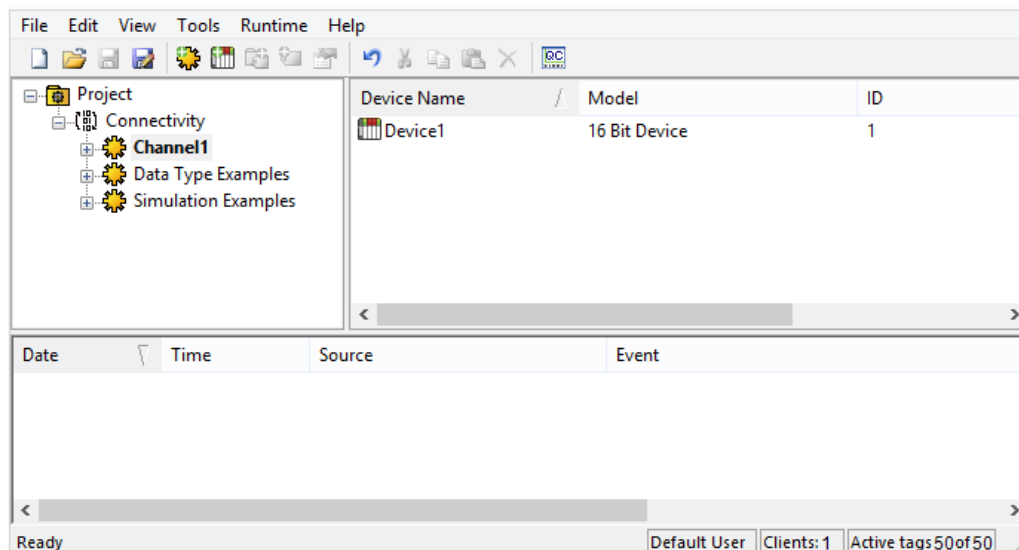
File Edit View Tools Runtime Help

QC

Project
Connectivity
Channel1
Data Type Examples
Simulation Examples

| Device Name | Model | ID |
|---|---|---|
| Device1 | 16 Bit Device | 1 |

| Date | Time | Source | Event |
|---|---|---|---|

Ready

Default User | Clients: 1 | Active tags 50 of 50